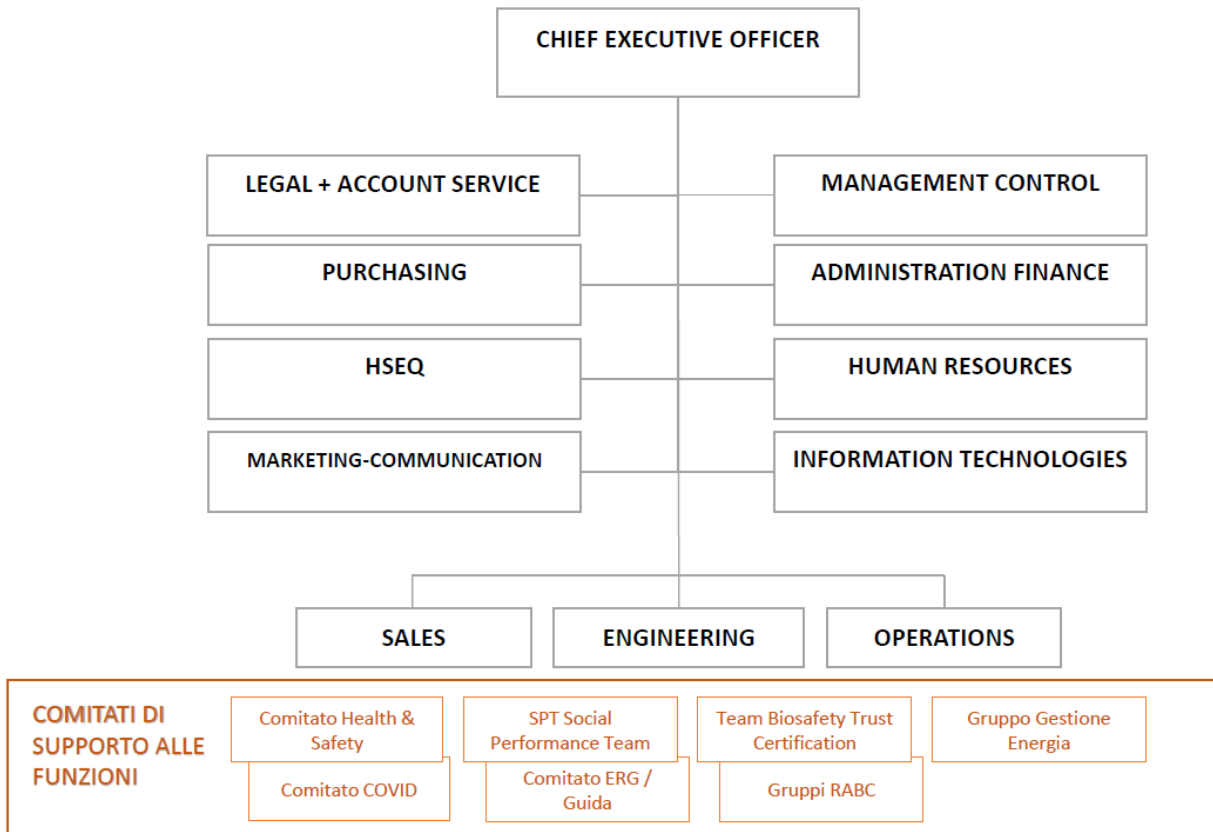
CHIEF EXECUTIVE OFFICER

LEGAL + ACCOUNT SERVICE

MANAGEMENT CONTROL

PURCHASING

ADMINISTRATION FINANCE

HSEQ

HUMAN RESOURCES

MARKETING-COMMUNICATION

INFORMATION TECHNOLOGIES

SALES

ENGINEERING

OPERATIONS

COMITATI DI SUPPORTO ALLE FUNZIONI

Comitato Health & Safety

Comitato COVID

SPT Social Performance Team

Comitato ERG / Guida

Team Biosafety Trust Certification

Gruppi RABC

Gruppo Gestione Energia